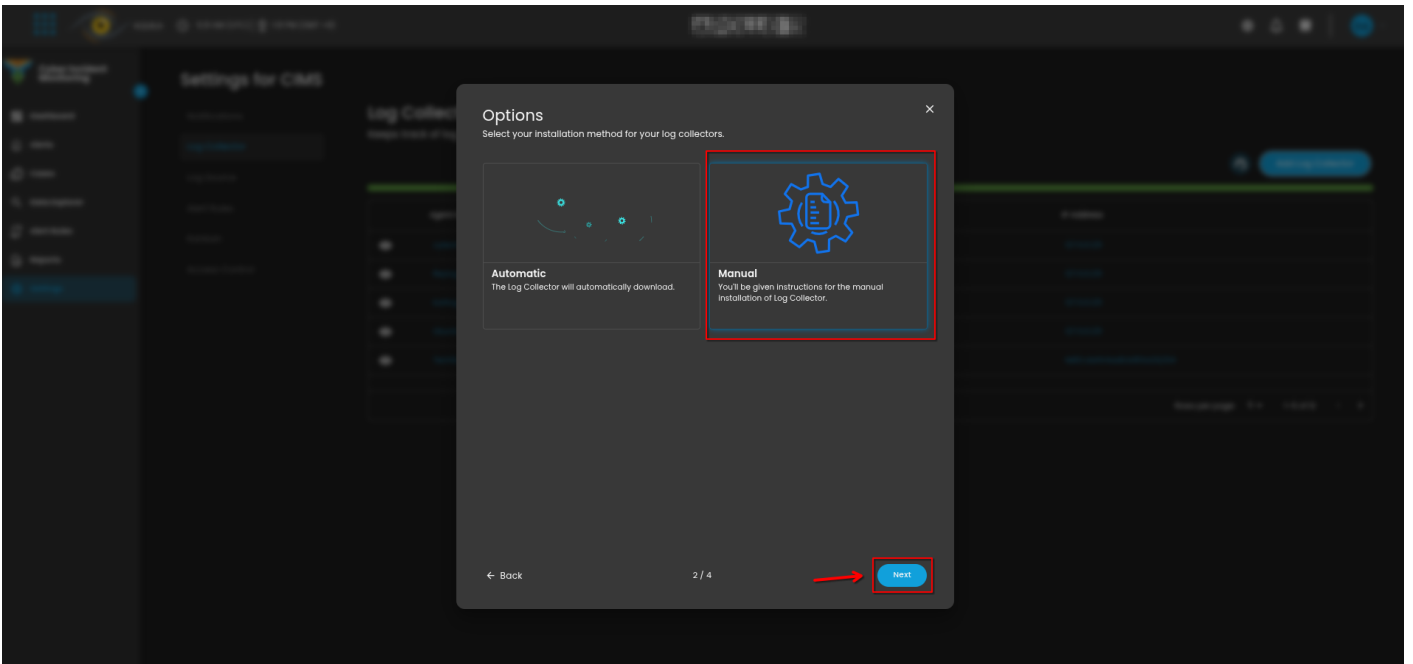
Settings for CIMS

Log Collec

Options

Select your installation method for your log collectors.

×

Automatic

The Log Collector will automatically download.

Manual

You'll be given instructions for the manual installation of Log Collector.

← Back

2 / 4

Next